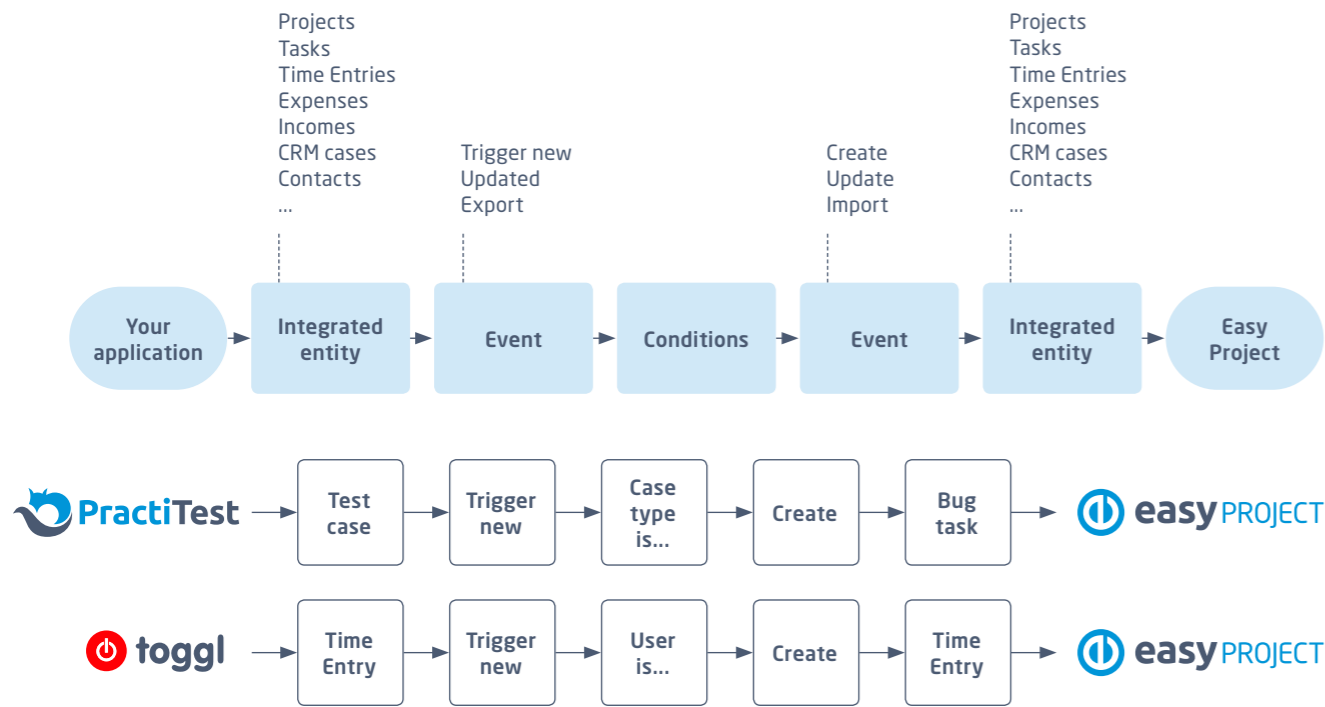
Projects
Tasks
Time Entries
Expenses
Incomes
CRM cases
Contacts
...

Trigger new
Updated
Export

Create
Update
Import

Projects
Tasks
Time Entries
Expenses
Incomes
CRM cases
Contacts
...

Your application

Integrated entity

Event

Conditions

Event

Integrated entity

Easy Project

PractiTest

Test case

Trigger new

Case type is...

Create

Bug task

easy PROJECT

toggl

Time Entry

Trigger new

User is...

Create

Time Entry

easy PROJECT